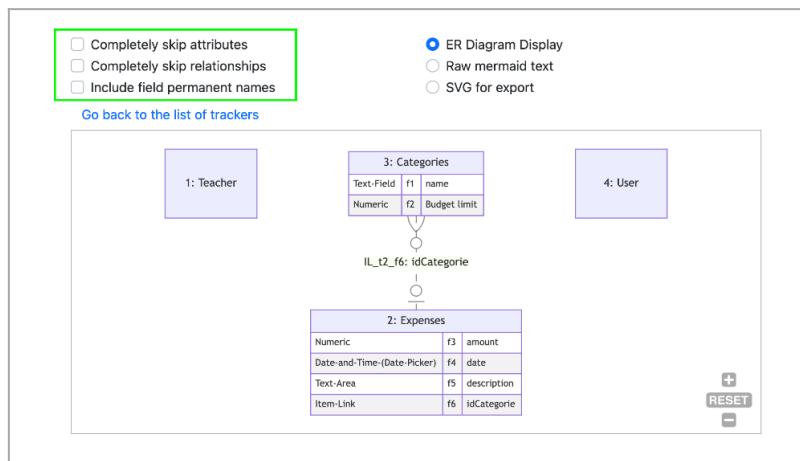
Completely skip attributes
Completely skip relationships
Include field permanent names

ER Diagram Display
Raw mermaid text
SVG for export

Go back to the list of trackers

1: Teacher

3: Categories

| Text-Field | f1 | name |
|---|---|---|
| Numeric | f2 | Budget limit |

4: User

IL_t2_f6: idCategorie

2: Expenses

| Numeric | f3 | amount |
|---|---|---|
| Date-and-Time-(Date-Picker) | f4 | date |
| Text-Area | f5 | description |
| Item-Link | f6 | idCategorie |

+
RESET
−